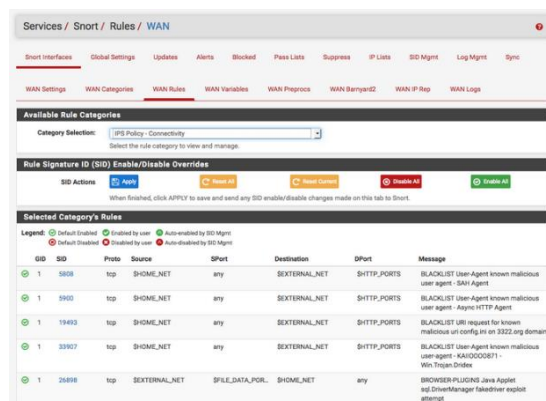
Services / Snort / Rules / WAN

Snort Interfaces | Global Settings | Updates | Alerts | Blocked | Pass Lists | Suppress | IP Lists | SID Mgmt | Log Mgmt | Sync

WAN Settings | WAN Categories | WAN Rules | WAN Variables | WAN Preprocs | WAN Barnyard2 | WAN IP Rep | WAN Logs

Available Rule Categories

Category Selection: IPS Policy - Connectivity

Select the rule category to view and manage.

Rule Signature ID (SID) Enable/Disable Overrides

SID Actions Apply | Reset All | Reset Current | Disable All | Enable All

When finished, click APPLY to save and send any SID enable/disable changes made on this tab to Snort.

Selected Category's Rules

Legend: Default Enabled Enabled by user Auto-enabled by SID Mgmt
Default Disabled Disabled by user Auto-disabled by SID Mgmt

| | GID | SID | Proto | Source | SPort | Destination | DPort | Message |
|---|---|---|---|---|---|---|---|---|
| | 1 | 5808 | tcp | $HOME_NET | any | $EXTERNAL_NET | $HTTP_PORTS | BLACKLIST User-Agent known malicious user-agent - SAH Agent |
| | 1 | 5900 | tcp | $HOME_NET | any | $EXTERNAL_NET | $HTTP_PORTS | BLACKLIST User-Agent known malicious user agent - Async HTTP Agent |
| | 1 | 19493 | tcp | $HOME_NET | any | $EXTERNAL_NET | $HTTP_PORTS | BLACKLIST URI request for known malicious uri config.ini on 3322.org domain |
| | 1 | 33907 | tcp | $HOME_NET | any | $EXTERNAL_NET | $HTTP_PORTS | BLACKLIST User-Agent known malicious user-agent - KAI0OOO871 - Win.Trojan.Dridex |
| | 1 | 26898 | tcp | $EXTERNAL_NET | $FILE_DATA_POR... | $HOME_NET | any | BROWSER-PLUGINS Java Applet sql.DriverManager fakedriver exploit attempt |